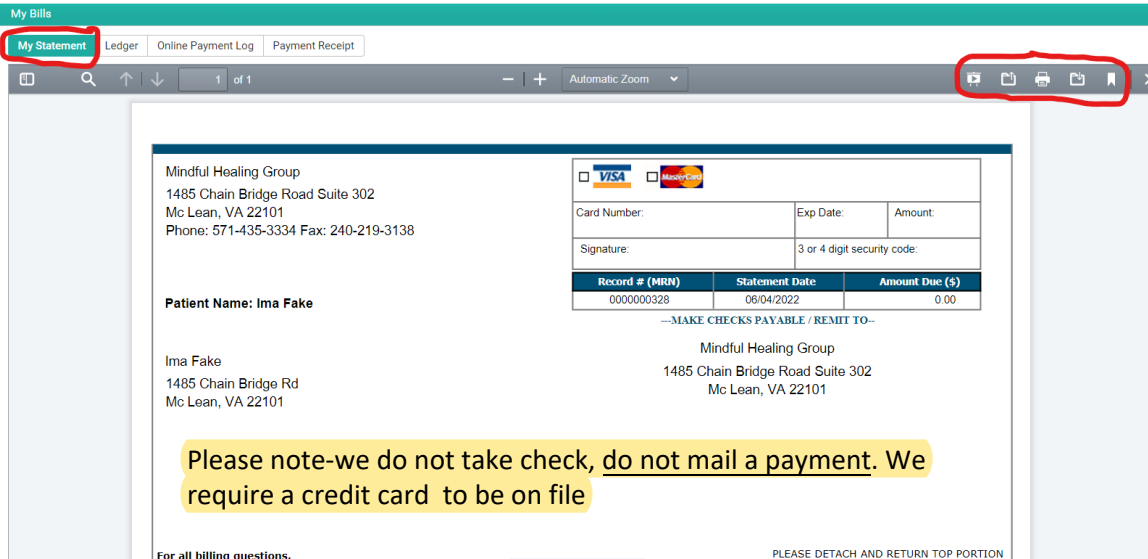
My Bills

My Statement | Ledger | Online Payment Log | Payment Receipt

1 of 1

Automatic Zoom

Mindful Healing Group
1485 Chain Bridge Road Suite 302
Mc Lean, VA 22101
Phone: 571-435-3334 Fax: 240-219-3138

☐ VISA ☐ MasterCard

| Card Number: | Exp Date: | Amount: |
|---|---|---|
| Signature: | 3 or 4 digit security code: | |

| Record # (MRN) | Statement Date | Amount Due ($) |
|---|---|---|
| 0000000328 | 06/04/2022 | 0.00 |

---MAKE CHECKS PAYABLE / REMIT TO--

Patient Name: Ima Fake

Mindful Healing Group
1485 Chain Bridge Road Suite 302
Mc Lean, VA 22101

Ima Fake
1485 Chain Bridge Rd
Mc Lean, VA 22101

Please note-we do not take check, do not mail a payment. We require a credit card to be on file

For all billing questions,

PLEASE DETACH AND RETURN TOP PORTION